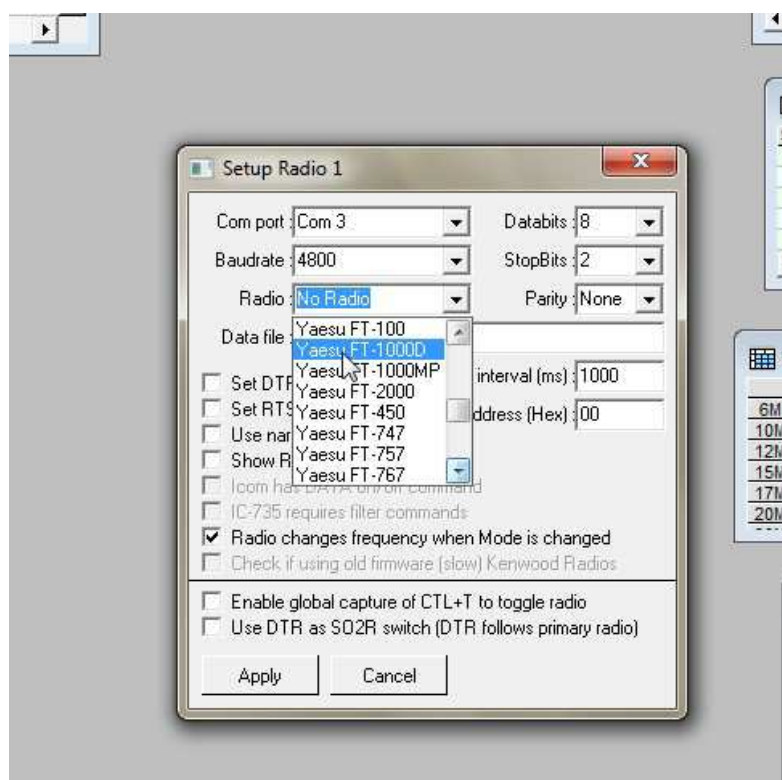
Setup Radio 1

Com port Com 3
Databits 8
Baudrate 4800
StopBits 2
Radio No Radio
Parity None
Data file

Yaesu FT-100
Yaesu FT-1000D
Yaesu FT-1000MP
Yaesu FT-2000
Yaesu FT-450
Yaesu FT-747
Yaesu FT-757
Yaesu FT-767

Set DTR
interval (ms) 1000
Set RTS
ddress (Hex) 00
Use nar
Show R
Icom has DATA on/off command
IC-735 requires filter commands
Radio changes frequency when Mode is changed
Check if using old firmware (slow) Kenwood Radios

Enable global capture of CTL+T to toggle radio
Use DTR as SO2R switch (DTR follows primary radio)

Apply
Cancel

6M
10M
12M
15M
17M
20M